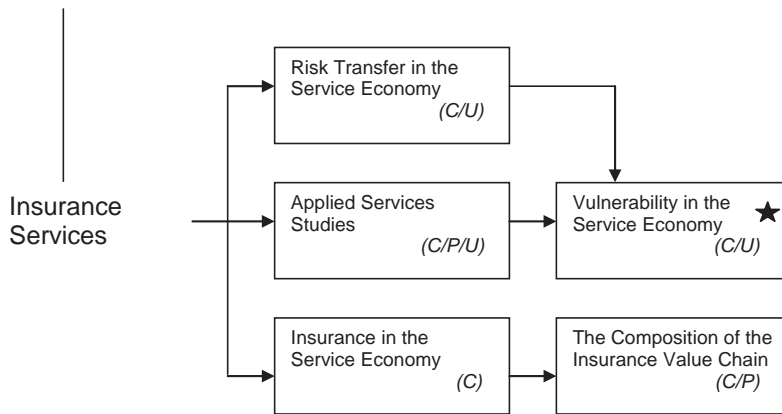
Insurance Services

Risk Transfer in the Service Economy
(C/U)

Applied Services Studies
(C/P/U)

Vulnerability in the Service Economy
(C/U)

Insurance in the Service Economy
(C)

The Composition of the Insurance Value Chain
(C/P)